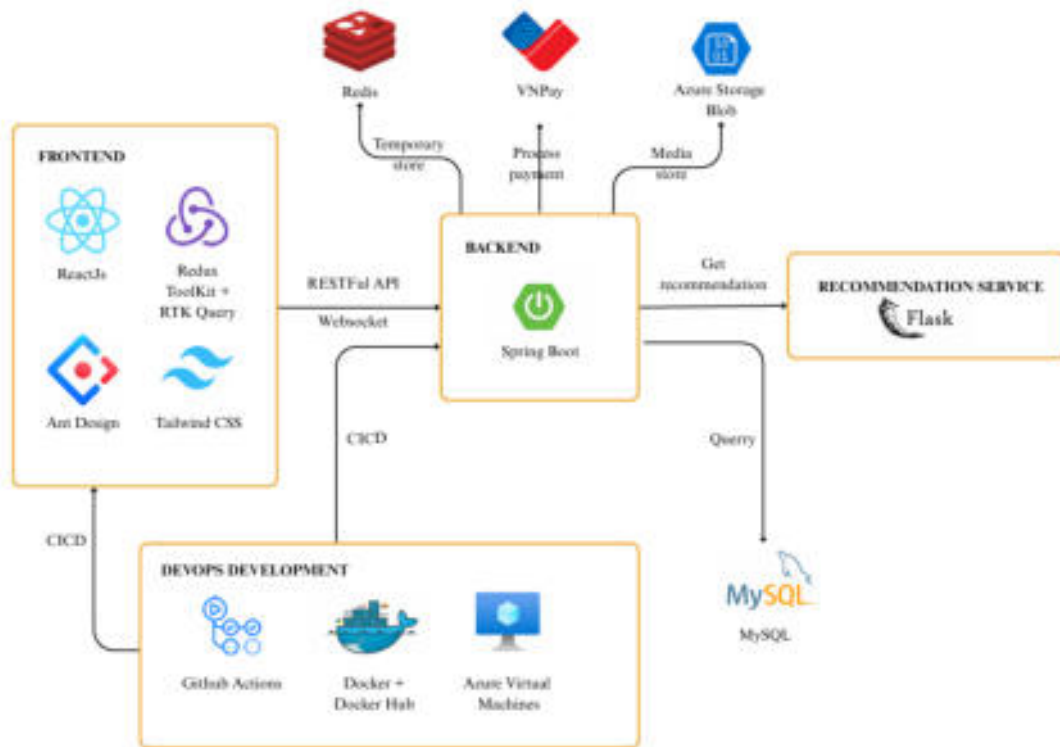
Redis

VNPay

Azure Storage Blob

Temporary store

Process payment

Media store

FRONTEND

ReactJs

Redux ToolKit + RTK Query

Ant Design

Tailwind CSS

RESTFul API

Websocket

BACKEND

Spring Boot

Get recommendation

RECOMMENDATION SERVICE

Flask

CICD

Querry

CICD

DEVOPS DEVELOPMENT

Github Actions

Docker + Docker Hub

Azure Virtual Machines

MySQL

MySQL